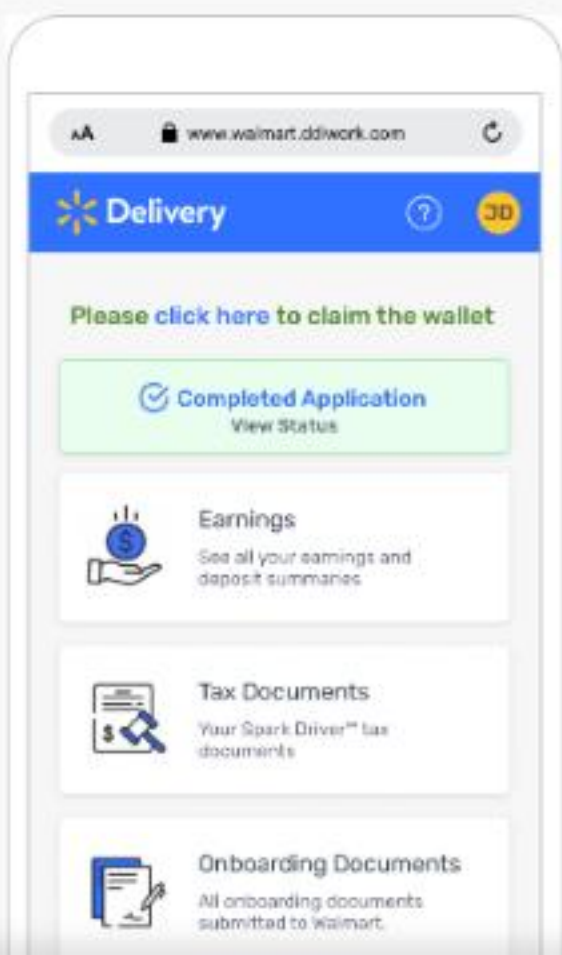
AA www.walmart.ddiwork.com

Delivery

?

JD

Please click here to claim the wallet

Completed Application
View Status

$

Earnings
See all your earnings and deposit summaries

$

Tax Documents
Your Spark Driver™ tax documents

Onboarding Documents
All onboarding documents submitted to Walmart.